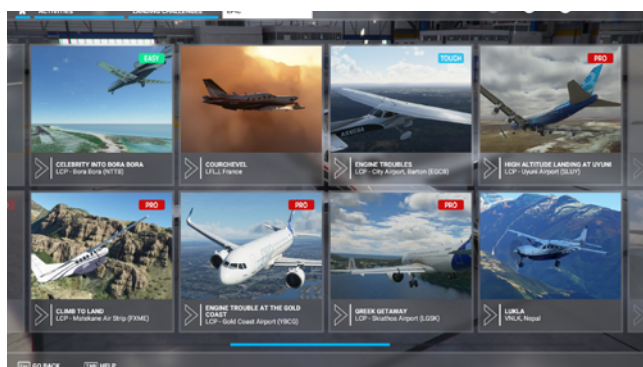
ACTIVITIES LANDING CHALLENGES EPIC

EASY
CELEBRITY INTO BORA BORA
LCP - Bora Bora (NTTB)

COURCHEVEL
LFLJ, France

TOUCH
ENGINE TROUBLES
LCP - City Airport, Barton (EGCB)

PRO
HIGH ALTITUDE LANDING AT UYUNI
LCP - Uyuni Airport (SLUY)

PRO
CLIMB TO LAND
LCP - Matekane Air Strip (FXME)

PRO
ENGINE TROUBLE AT THE GOLD COAST
LCP - Gold Coast Airport (YBCG)

PRO
GREEK GETAWAY
LCP - Skiathos Airport (LGSK)

LUKLA
VNLK, Nepal

GO BACK
HELP